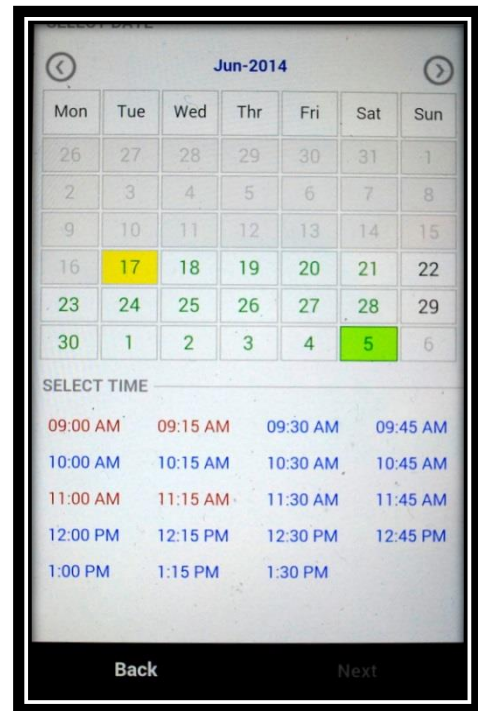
SELECT DATE

Jun-2014

| Mon | Tue | Wed | Thr | Fri | Sat | Sun |
|---|---|---|---|---|---|---|
| 26 | 27 | 28 | 29 | 30 | 31 | 1 |
| 2 | 3 | 4 | 5 | 6 | 7 | 8 |
| 9 | 10 | 11 | 12 | 13 | 14 | 15 |
| 16 | 17 | 18 | 19 | 20 | 21 | 22 |
| 23 | 24 | 25 | 26 | 27 | 28 | 29 |
| 30 | 1 | 2 | 3 | 4 | 5 | 6 |

SELECT TIME

09:00 AM 09:15 AM 09:30 AM 09:45 AM
10:00 AM 10:15 AM 10:30 AM 10:45 AM
11:00 AM 11:15 AM 11:30 AM 11:45 AM
12:00 PM 12:15 PM 12:30 PM 12:45 PM
1:00 PM 1:15 PM 1:30 PM

Back Next